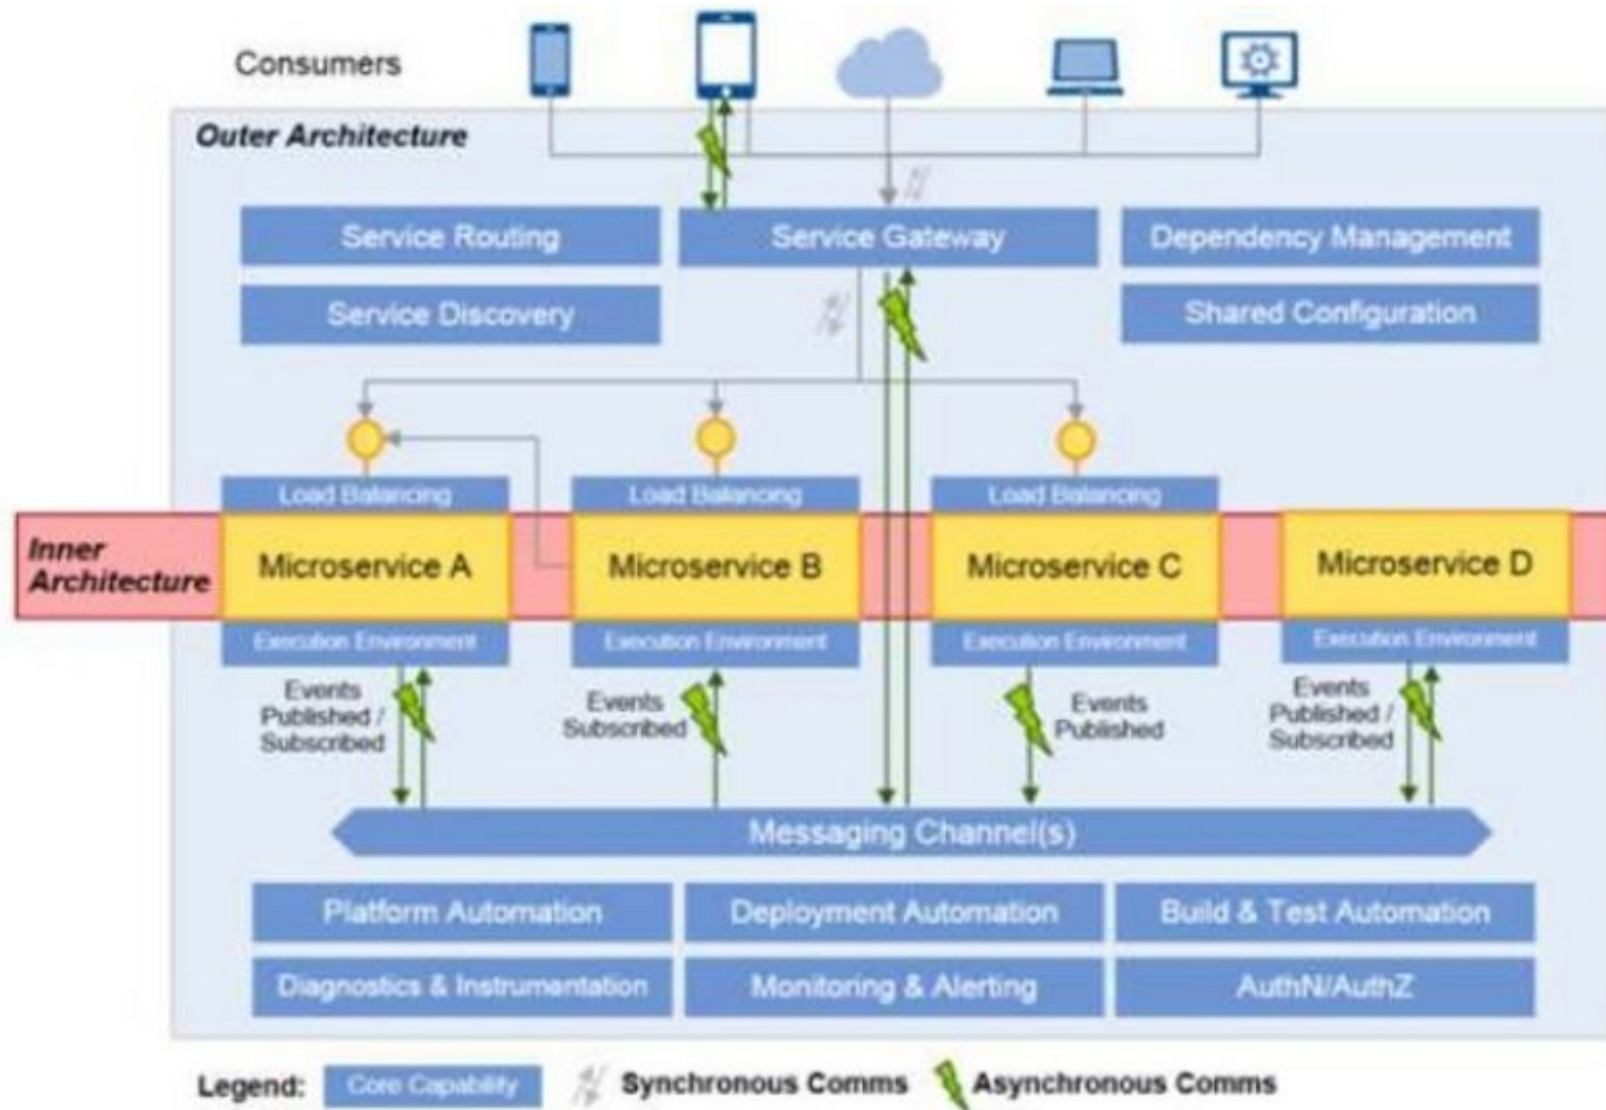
Consumers

Outer Architecture

Service Routing

Service Gateway

Dependency Management

Service Discovery

Shared Configuration

Load Balancing

Load Balancing

Load Balancing

Inner Architecture

Microservice A

Microservice B

Microservice C

Microservice D

Execution Environment

Execution Environment

Execution Environment

Execution Environment

Events Published / Subscribed

Events Subscribed

Events Published

Events Published / Subscribed

Messaging Channel(s)

Platform Automation

Deployment Automation

Build & Test Automation

Diagnostics & Instrumentation

Monitoring & Alerting

AuthN/AuthZ

Legend: Core Capability Synchronous Comms Asynchronous Comms